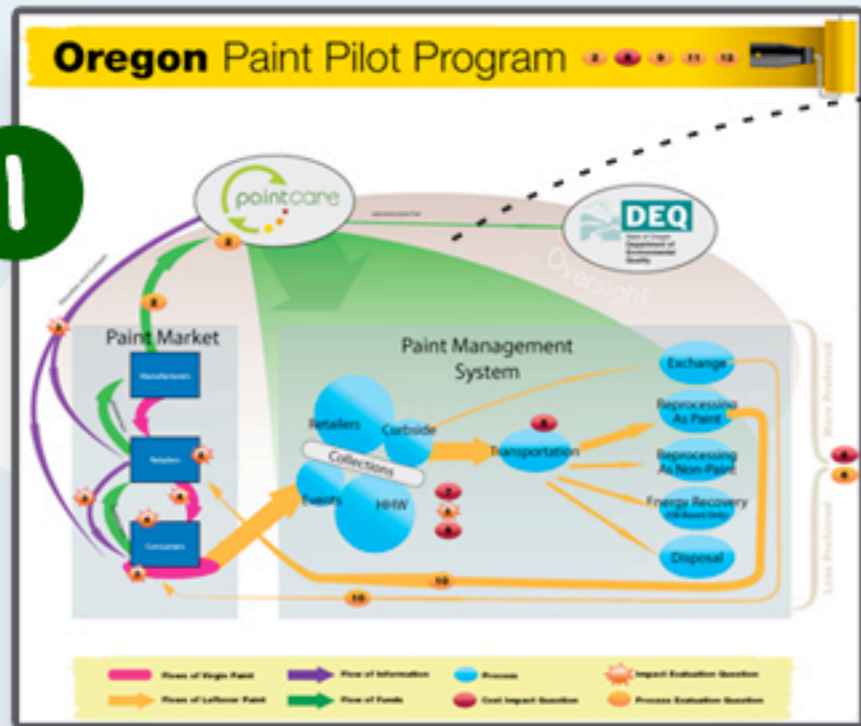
Oregon Paint Pilot Program

1

paintcare

DEQ

Oversight

Paint Market

Manufacturers

Retailers

Consumers

Paint Management System

Retailers

Curbside

Collections

Events

HHW

Transportation

Exchange

Reprocessing As Paint

Reprocessing As Non-Paint

Energy Recovery

Disposal

More Preferred

Less Preferred

10

10

Flows of Virgin Paint

Flows of Leftover Paint

Flow of Information

Flow of Funds

Process

Cost Impact Question

Impact Evaluation Question

Process Evaluation Question